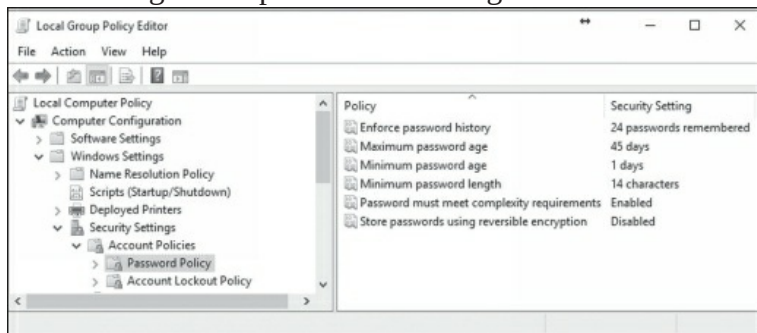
Local Group Policy Editor

File Action View Help

Local Computer Policy
Computer Configuration
Software Settings
Windows Settings
Name Resolution Policy
Scripts (Startup/Shutdown)
Deployed Printers
Security Settings
Account Policies
Password Policy
Account Lockout Policy

| Policy | Security Setting |
|---|---|
| Enforce password history | 24 passwords remembered |
| Maximum password age | 45 days |
| Minimum password age | 1 days |
| Minimum password length | 14 characters |
| Password must meet complexity requirements | Enabled |
| Store passwords using reversible encryption | Disabled |